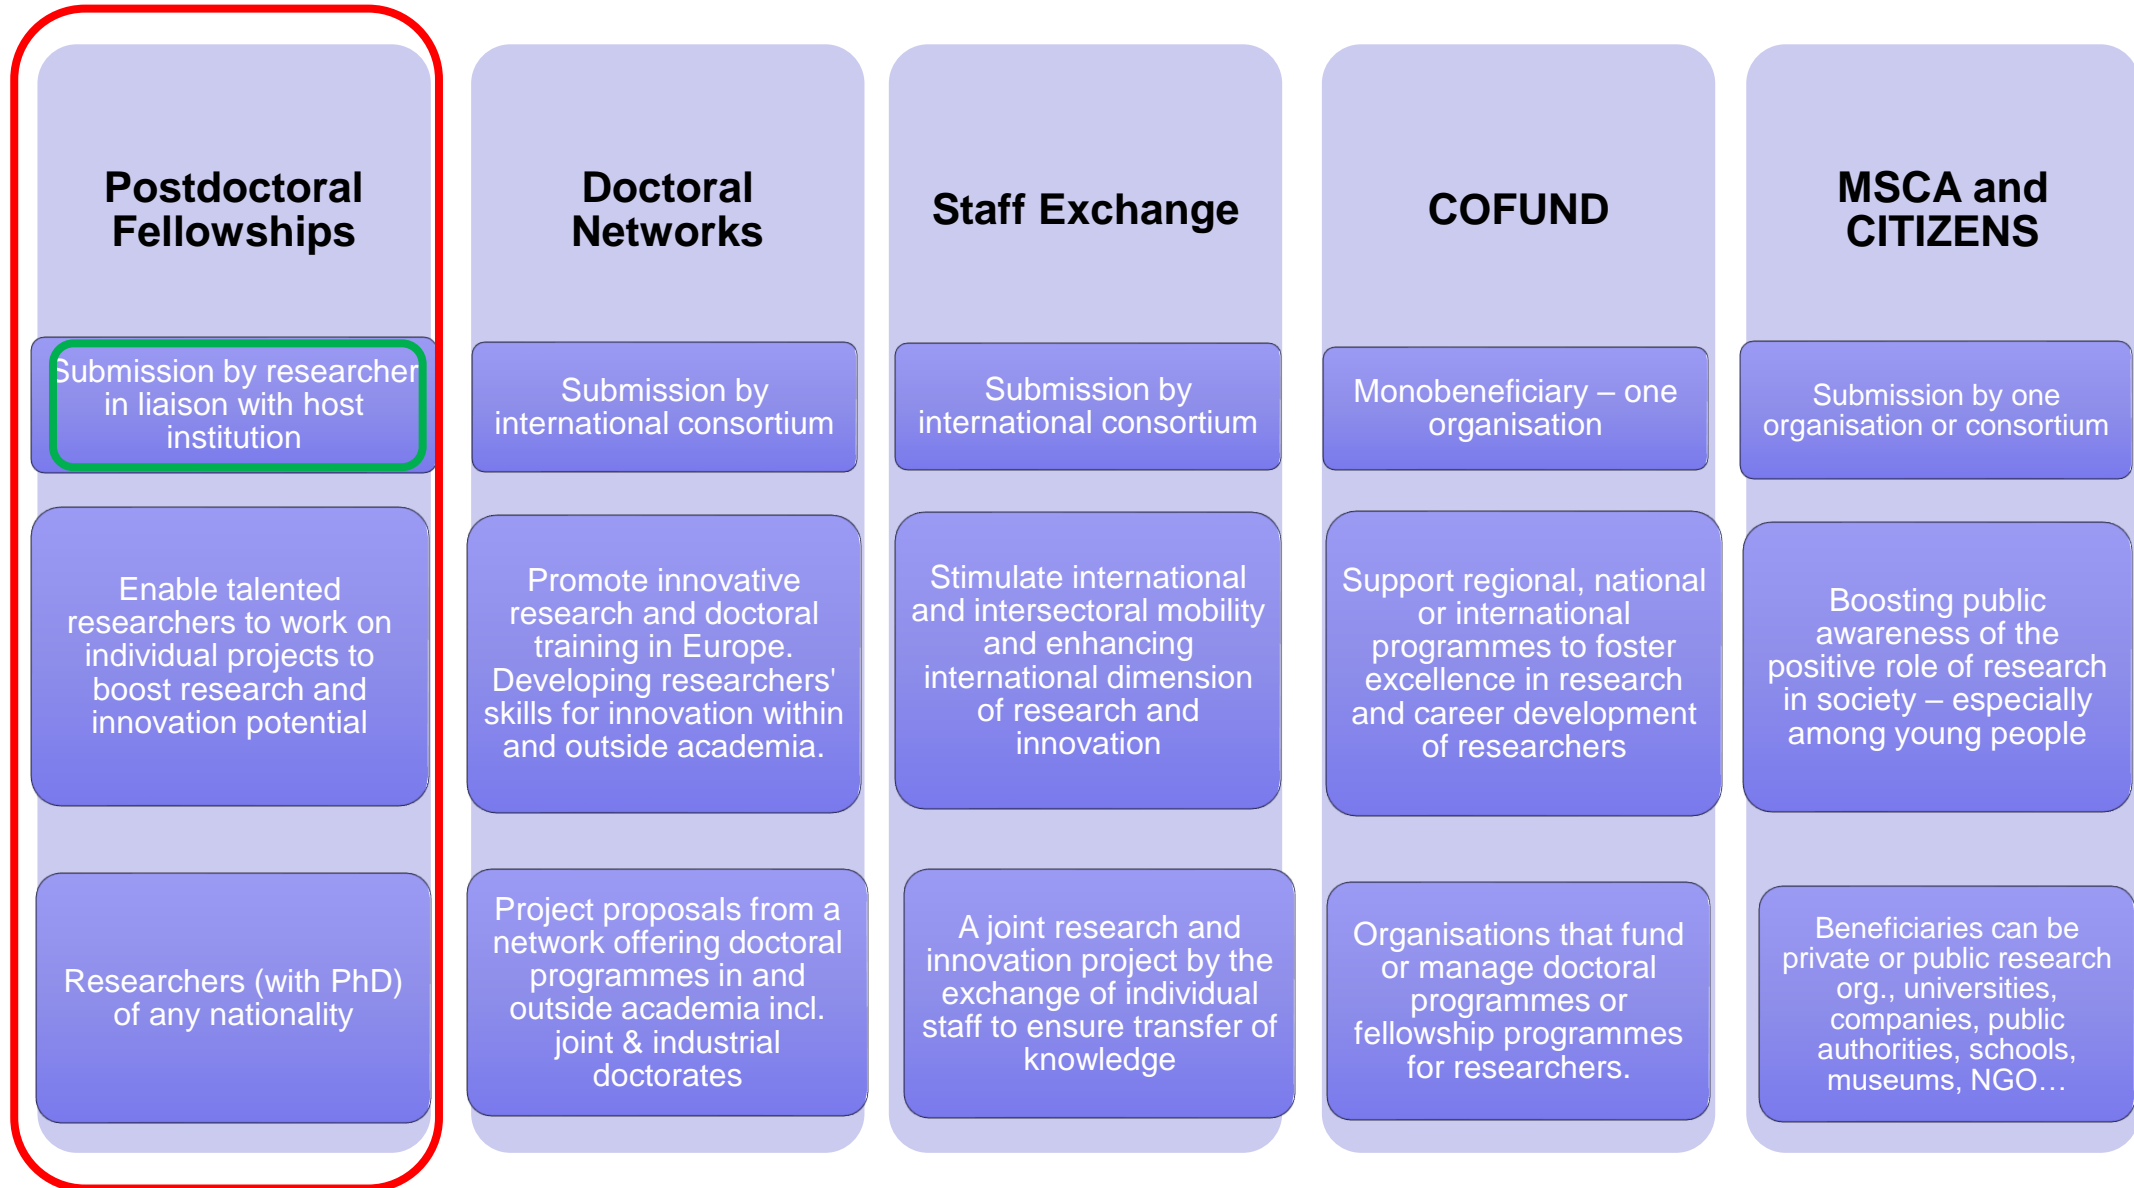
Postdoctoral Fellowships

Submission by researcher in liaison with host institution

Enable talented researchers to work on individual projects to boost research and innovation potential

Researchers (with PhD) of any nationality

Doctoral Networks

Submission by international consortium

Promote innovative research and doctoral training in Europe. Developing researchers' skills for innovation within and outside academia.

Project proposals from a network offering doctoral programmes in and outside academia incl. joint & industrial doctorates

Staff Exchange

Submission by international consortium

Stimulate international and intersectoral mobility and enhancing international dimension of research and innovation

A joint research and innovation project by the exchange of individual staff to ensure transfer of knowledge

COFUND

Monobeneficiary – one organisation

Support regional, national or international programmes to foster excellence in research and career development of researchers

Organisations that fund or manage doctoral programmes or fellowship programmes for researchers.

MSCA and CITIZENS

Submission by one organisation or consortium

Boosting public awareness of the positive role of research in society – especially among young people

Beneficiaries can be private or public research org., universities, companies, public authorities, schools, museums, NGO…